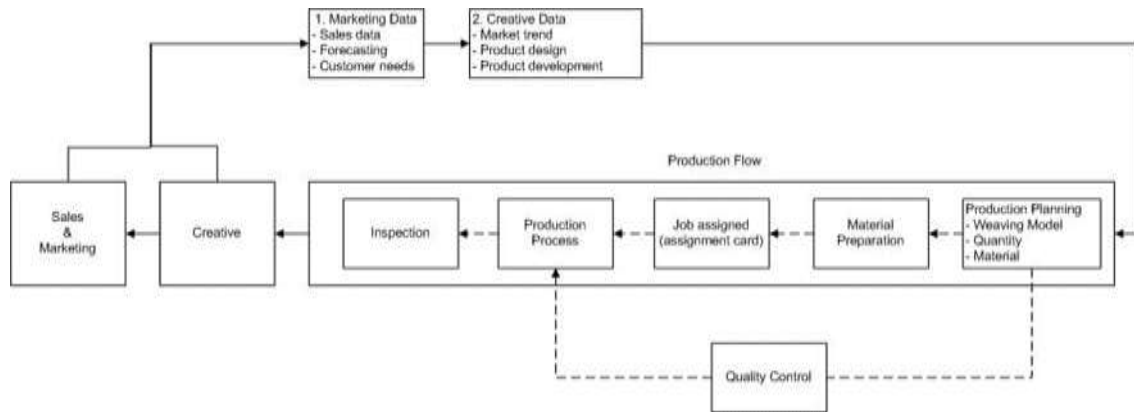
1. Marketing Data
- Sales data
- Forecasting
- Customer needs

2. Creative Data
- Market trend
- Product design
- Product development

Production Flow

Sales & Marketing

Creative

Inspection

Production Process

Job assigned (assignment card)

Material Preparation

Production Planning
- Weaving Model
- Quantity
- Material

Quality Control